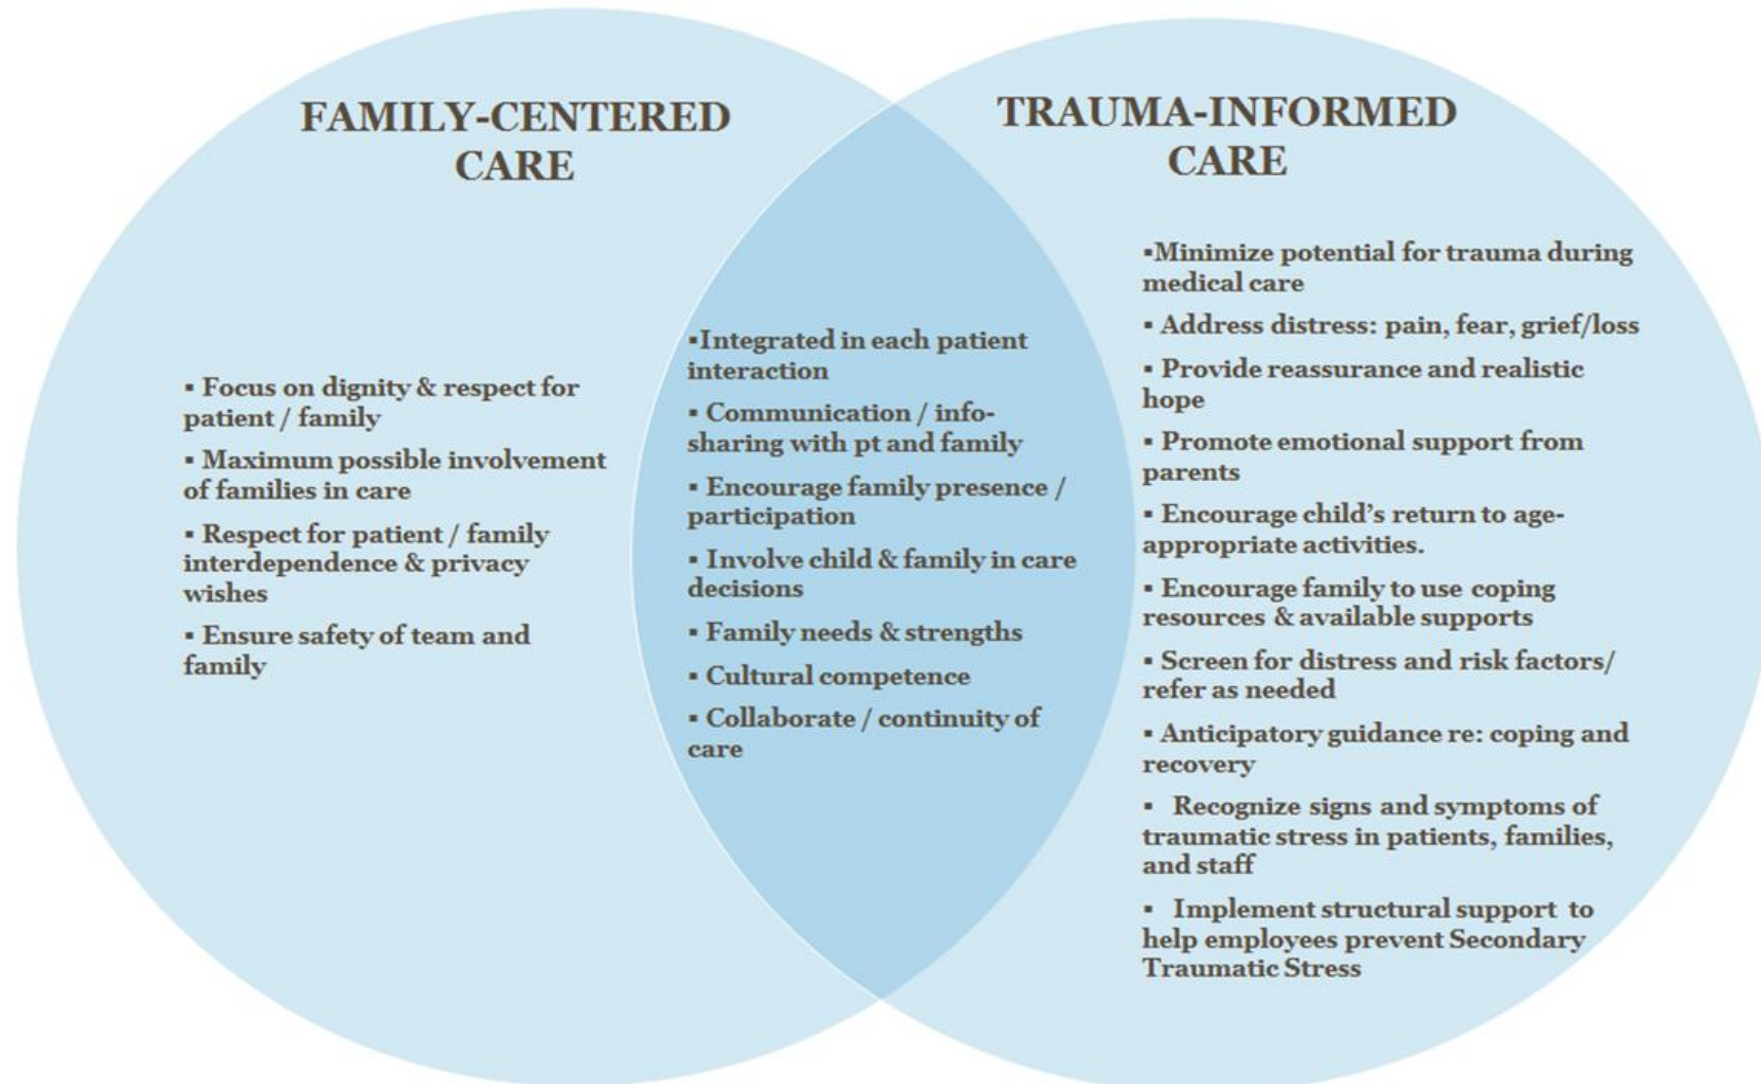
FAMILY-CENTERED CARE

TRAUMA-INFORMED CARE

▪ Focus on dignity & respect for patient / family

▪ Maximum possible involvement of families in care

▪ Respect for patient / family interdependence & privacy wishes

▪ Ensure safety of team and family

▪Integrated in each patient interaction

▪ Communication / info-sharing with pt and family

▪ Encourage family presence / participation

▪ Involve child & family in care decisions

▪ Family needs & strengths

▪ Cultural competence

▪ Collaborate / continuity of care

▪Minimize potential for trauma during medical care

▪ Address distress: pain, fear, grief/loss

▪ Provide reassurance and realistic hope

▪ Promote emotional support from parents

▪ Encourage child's return to age-appropriate activities.

▪ Encourage family to use coping resources & available supports

▪ Screen for distress and risk factors/ refer as needed

▪ Anticipatory guidance re: coping and recovery

▪ Recognize signs and symptoms of traumatic stress in patients, families, and staff

▪ Implement structural support to help employees prevent Secondary Traumatic Stress